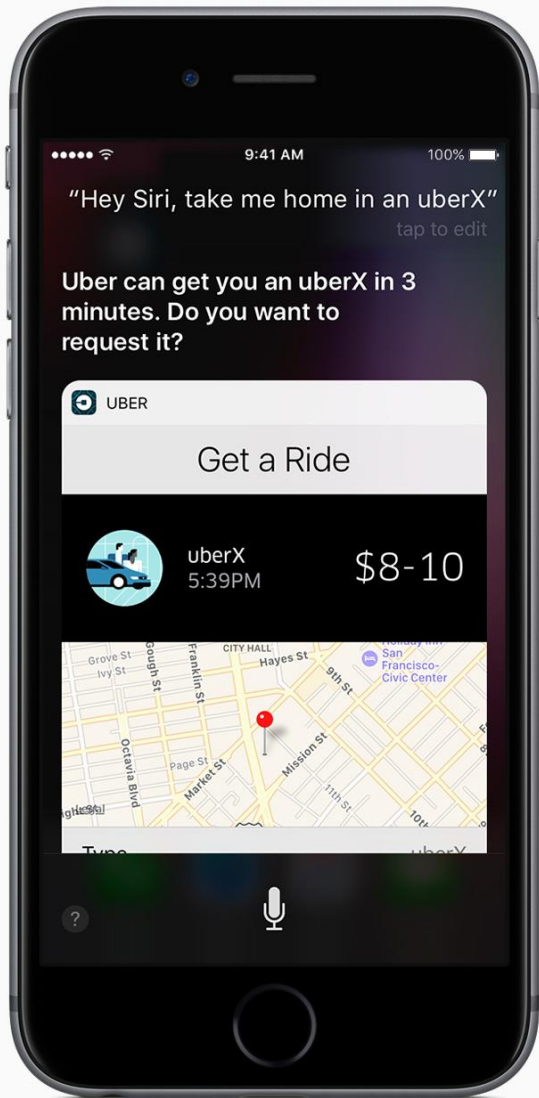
9:41 AM
100%

"Hey Siri, take me home in an uberX"
tap to edit

Uber can get you an uberX in 3 minutes. Do you want to request it?

UBER

Get a Ride

uberX
5:39PM
$8-10

Grove St
Ivy St
Gough St
Franklin St
CITY HALL
Hayes St
San Francisco-Civic Center
9th St
Octavia Blvd
Page St
Market St
Mission St
11th St
10th

Type
uberX

?